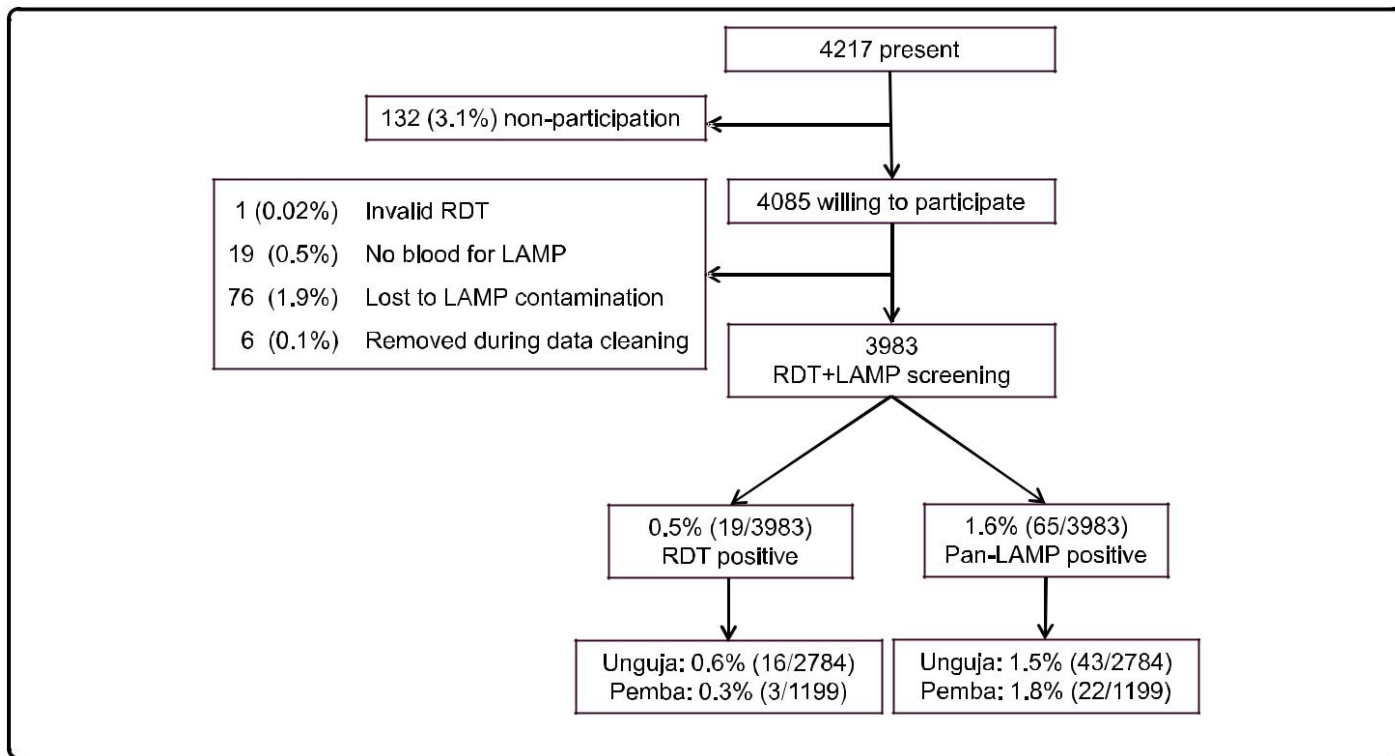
4217 present

132 (3.1%) non-participation

4085 willing to participate

| | |
|---|---|
| 1 (0.02%) | Invalid RDT |
| 19 (0.5%) | No blood for LAMP |
| 76 (1.9%) | Lost to LAMP contamination |
| 6 (0.1%) | Removed during data cleaning |

3983
RDT+LAMP screening

0.5% (19/3983)
RDT positive

1.6% (65/3983)
Pan-LAMP positive

Unguja: 0.6% (16/2784)
Pemba: 0.3% (3/1199)

Unguja: 1.5% (43/2784)
Pemba: 1.8% (22/1199)